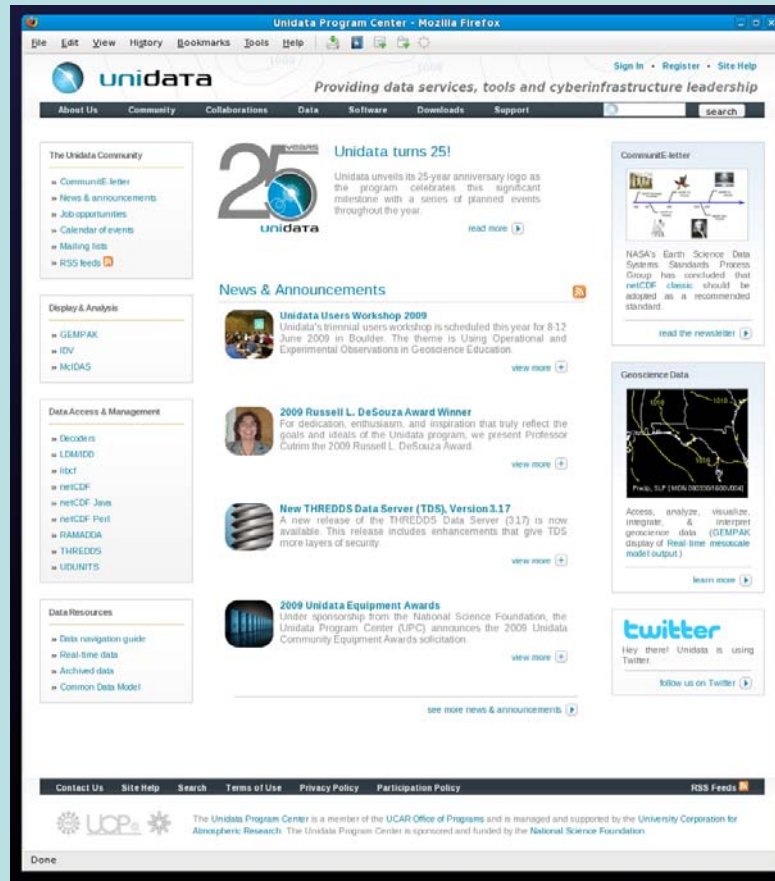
Unidata Program Center - Mozilla Firefox

File Edit View History Bookmarks Tools Help

unidata

Sign In • Register • Site Help

Providing data services, tools and cyberinfrastructure leadership

About Us Community Collaborations Data Software Downloads Support search

The Unidata Community

» CommunitE-letter
» News & announcements
» Job opportunities
» Calendar of events
» Mailing lists
» RSS feeds

Display & Analysis

» GEMPAK
» IDV
» McIDAS

Data Access & Management

» Decoders
» LDM/IDD
» libcf
» netCDF
» netCDF Java
» netCDF Perl
» RAMADDA
» THREDDS
» UDUNITS

Data Resources

» Data navigation guide
» Real-time data
» Archived data
» Common Data Model

25 years unidata

Unidata turns 25!

Unidata unveils its 25-year anniversary logo as the program celebrates this significant milestone with a series of planned events throughout the year.

read more

News & Announcements

Unidata Users Workshop 2009
Unidata's triennial users workshop is scheduled this year for 8-12 June 2009 in Boulder. The theme is Using Operational and Experimental Observations in Geoscience Education.

view more

2009 Russell L. DeSouza Award Winner
For dedication, enthusiasm, and inspiration that truly reflect the goals and ideals of the Unidata program, we present Professor Cutrim the 2009 Russell L. DeSouza Award.

view more

New THREDDS Data Server (TDS), Version 3.17
A new release of the THREDDS Data Server (3.17) is now available. This release includes enhancements that give TDS more layers of security.

view more

2009 Unidata Equipment Awards
Under sponsorship from the National Science Foundation, the Unidata Program Center (UPC) announces the 2009 Unidata Community Equipment Awards solicitation.

view more

see more news & announcements

CommunitE-letter

NASA's Earth Science Data Systems Standards Process Group has concluded that netCDF classic should be adopted as a recommended standard.

read the newsletter

Geoscience Data

Precip, SLP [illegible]

Access, analyze, visualize, integrate, & interpret geoscience data (GEMPAK display of Real-time mesoscale model output.)

learn more

twitter

Hey there! Unidata is using Twitter.

follow us on Twitter

Contact Us Site Help Search Terms of Use Privacy Policy Participation Policy RSS Feeds

UCP

The Unidata Program Center is a member of the UCAR Office of Programs and is managed and supported by the University Corporation for Atmospheric Research. The Unidata Program Center is sponsored and funded by the National Science Foundation.

Done